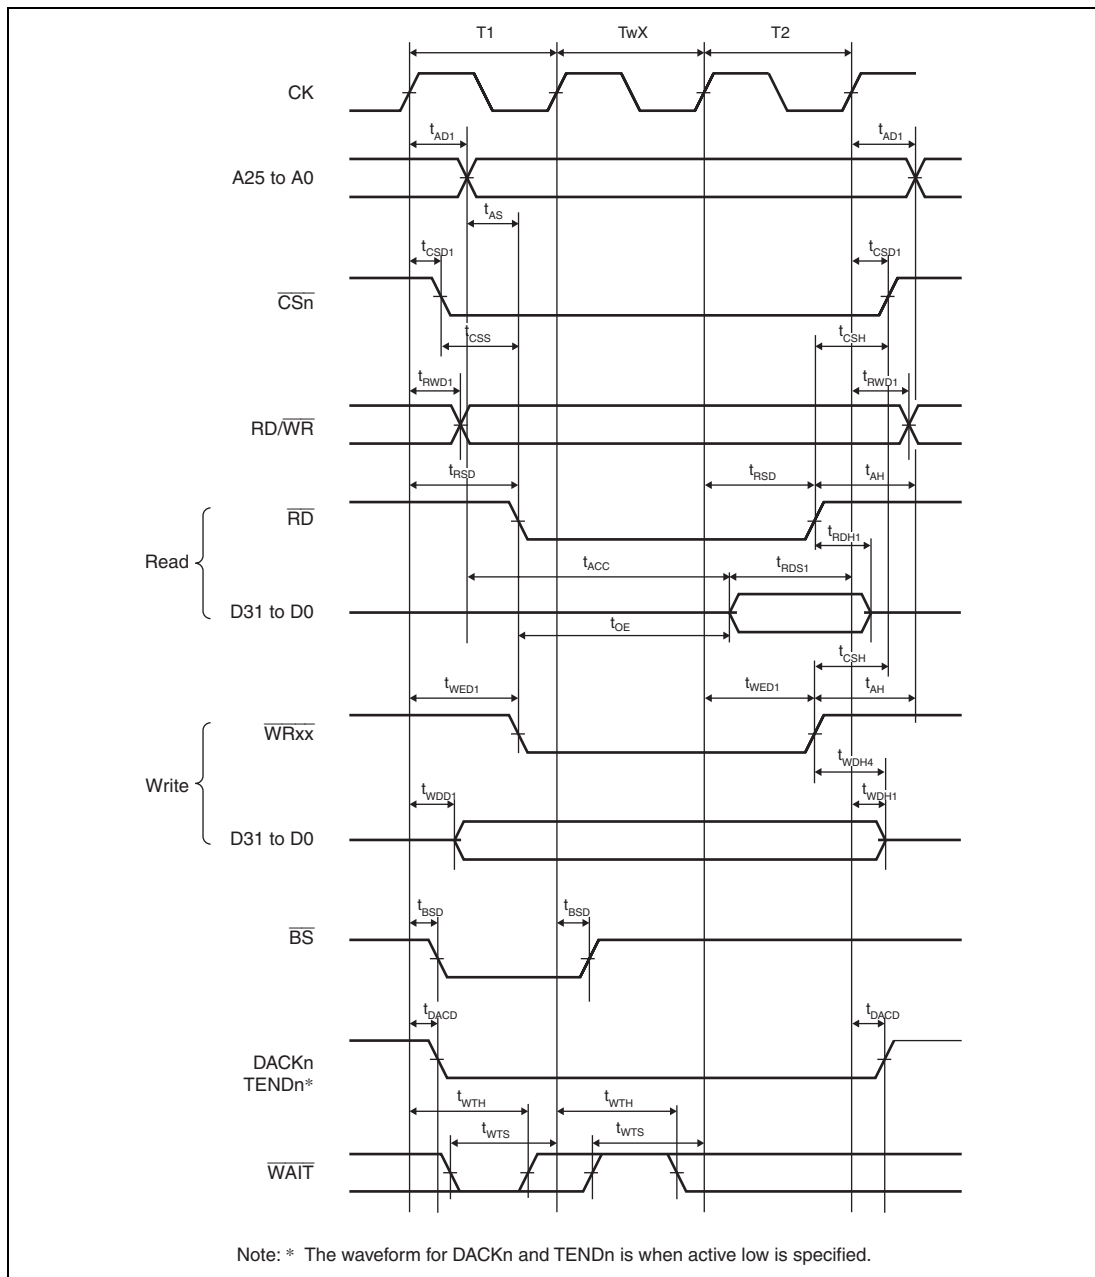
T1
TwX
T2
CK
$t_{AD1}$
$t_{AD1}$
A25 to A0
$t_{AS}$
$t_{CSD1}$
$t_{CSD1}$
$\overline{CSn}$
$t_{CSS}$
$t_{CSH}$
$t_{RWD1}$
$t_{RWD1}$
RD/$\overline{WR}$
$t_{RSD}$
$t_{RSD}$
$t_{AH}$
$\overline{RD}$
$t_{RDH1}$
Read
$t_{ACC}$
$t_{RDS1}$
D31 to D0
$t_{OE}$
$t_{CSH}$
$t_{WED1}$
$t_{WED1}$
$t_{AH}$
$\overline{WRxx}$
$t_{WDH4}$
Write
$t_{WDD1}$
$t_{WDH1}$
D31 to D0
$t_{BSD}$
$t_{BSD}$
$\overline{BS}$
$t_{DACD}$
$t_{DACD}$
DACKn
TENDn*
$t_{WTH}$
$t_{WTH}$
$t_{WTS}$
$t_{WTS}$
$\overline{WAIT}$

Note: * The waveform for DACKn and TENDn is when active low is specified.